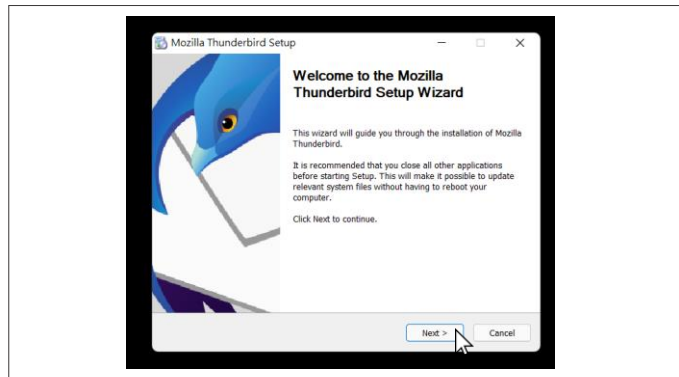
Mozilla Thunderbird Setup

Welcome to the Mozilla Thunderbird Setup Wizard

This wizard will guide you through the installation of Mozilla Thunderbird.

It is recommended that you close all other applications before starting Setup. This will make it possible to update relevant system files without having to reboot your computer.

Click Next to continue.

Next >

Cancel